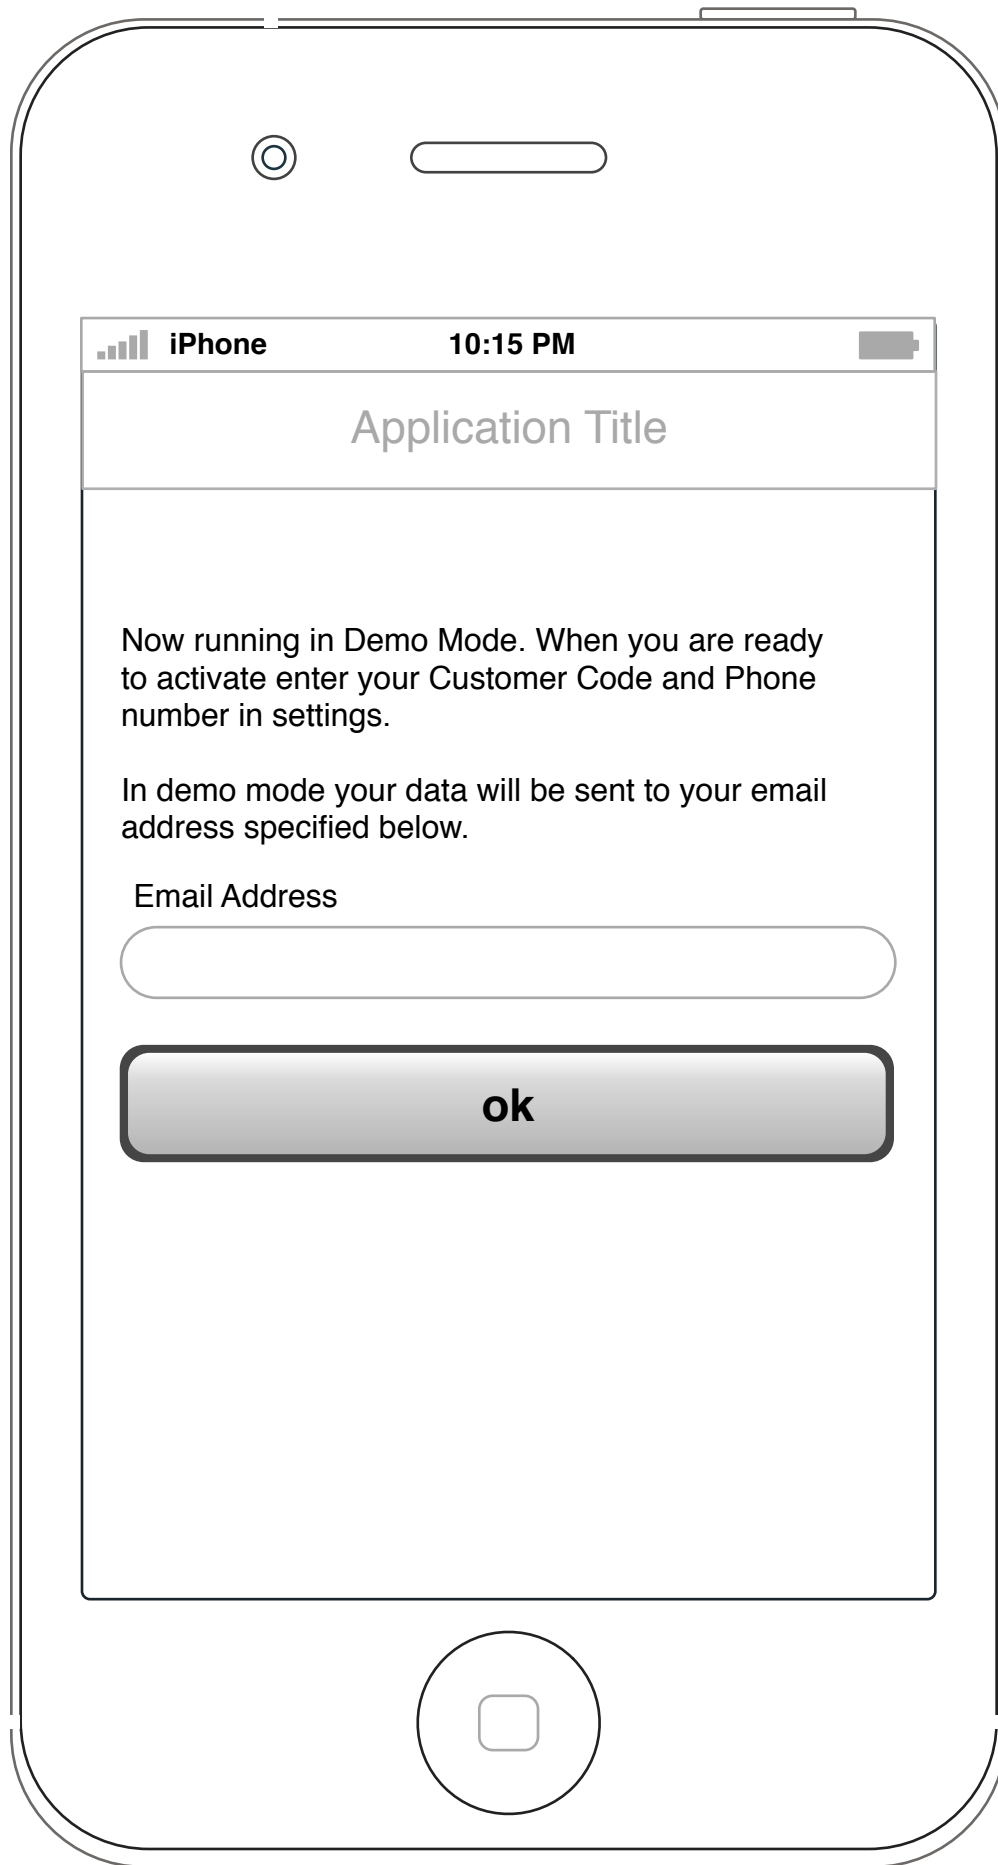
iPhone 10:15 PM

Application Title

Now running in Demo Mode. When you are ready to activate enter your Customer Code and Phone number in settings.

In demo mode your data will be sent to your email address specified below.

Email Address

ok